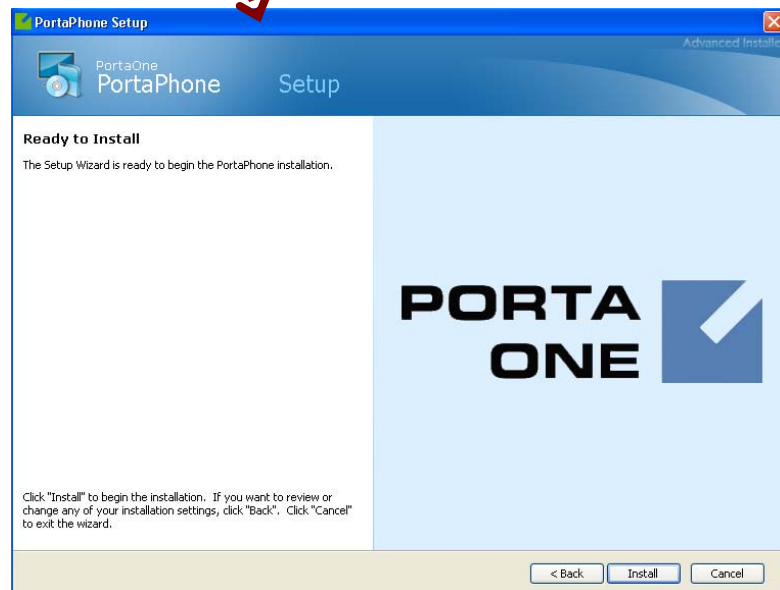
PortaPhone Setup

Advanced Installe

PortaOne
PortaPhone Setup

Ready to Install

The Setup Wizard is ready to begin the PortaPhone installation.

PORTA
ONE

Click "Install" to begin the installation. If you want to review or change any of your installation settings, click "Back". Click "Cancel" to exit the wizard.

< Back
Install
Cancel